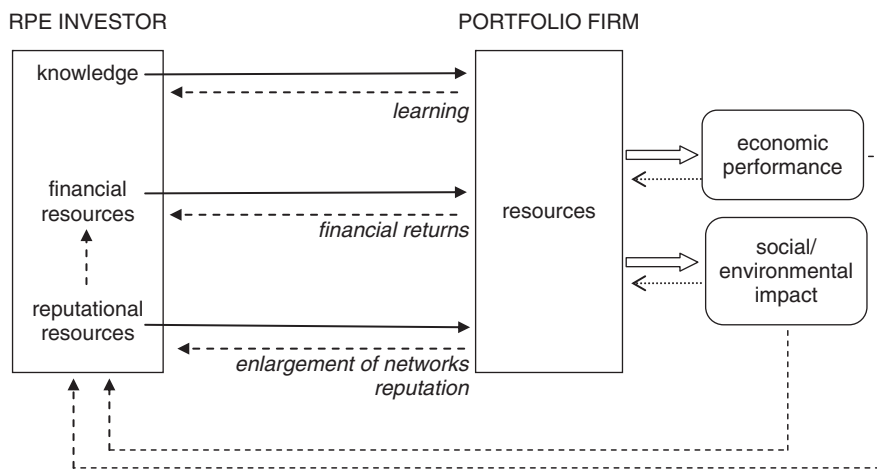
RPE INVESTOR

PORTFOLIO FIRM

knowledge

learning

financial resources

financial returns

resources

economic performance

social/ environmental impact

reputational resources

enlargement of networks reputation